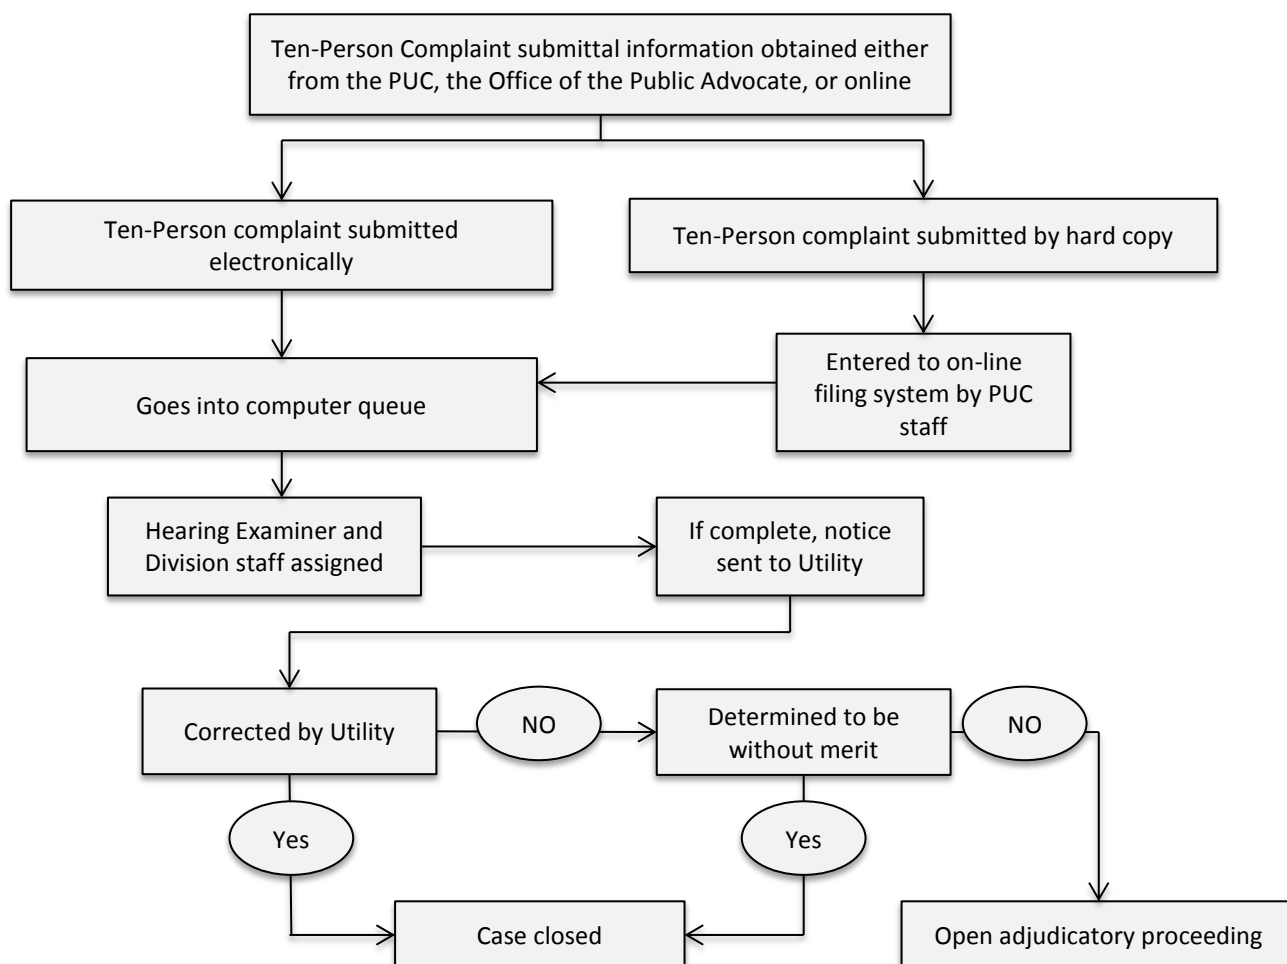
Ten-Person Complaint submittal information obtained either from the PUC, the Office of the Public Advocate, or online

Ten-Person complaint submitted electronically

Ten-Person complaint submitted by hard copy

Entered to on-line filing system by PUC staff

Goes into computer queue

Hearing Examiner and Division staff assigned

If complete, notice sent to Utility

Corrected by Utility

NO

Determined to be without merit

NO

Yes

Yes

Case closed

Open adjudicatory proceeding